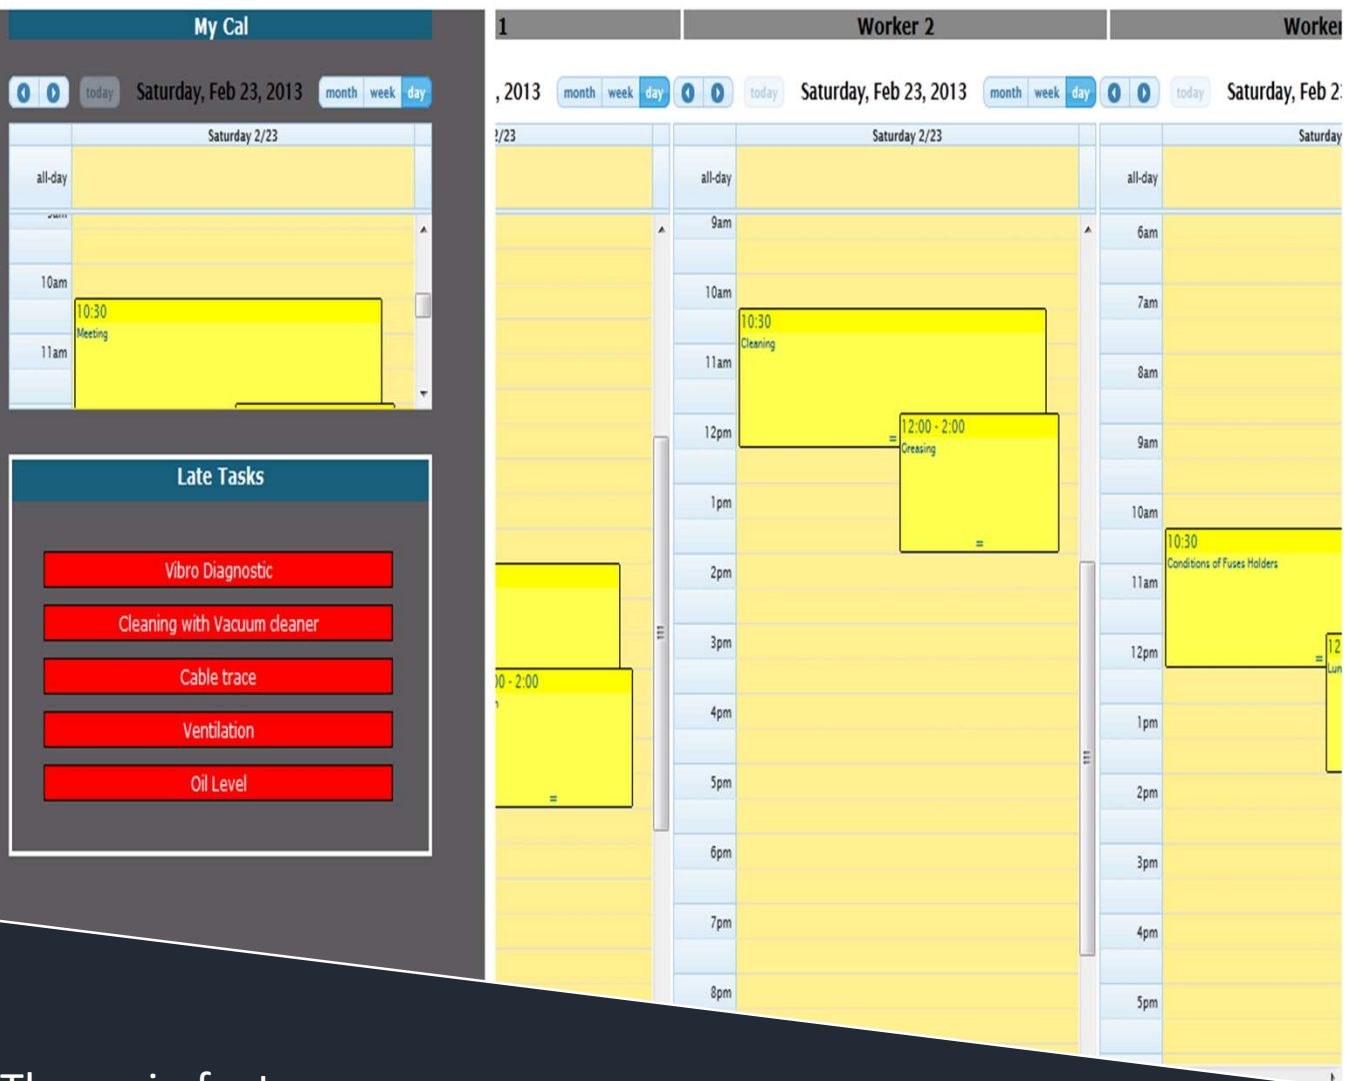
My Cal

today Saturday, Feb 23, 2013 month week day

Saturday 2/23

all-day

10am

10:30
Meeting

11am

Late Tasks

Vibro Diagnostic

Cleaning with Vacuum cleaner

Cable trace

Ventilation

Oil Level

1

, 2013 month week day

/23

0 - 2:00

Worker 2

today Saturday, Feb 23, 2013 month week day

Saturday 2/23

all-day

9am

10am

10:30
Cleaning

11am

12pm

12:00 - 2:00
Greasing

1pm

2pm

3pm

4pm

5pm

6pm

7pm

8pm

Worke

today Saturday, Feb 2

Saturday

all-day

6am

7am

8am

9am

10am

10:30
Conditions of Fuses Holders

11am

12pm

12

1pm

2pm

3pm

4pm

5pm